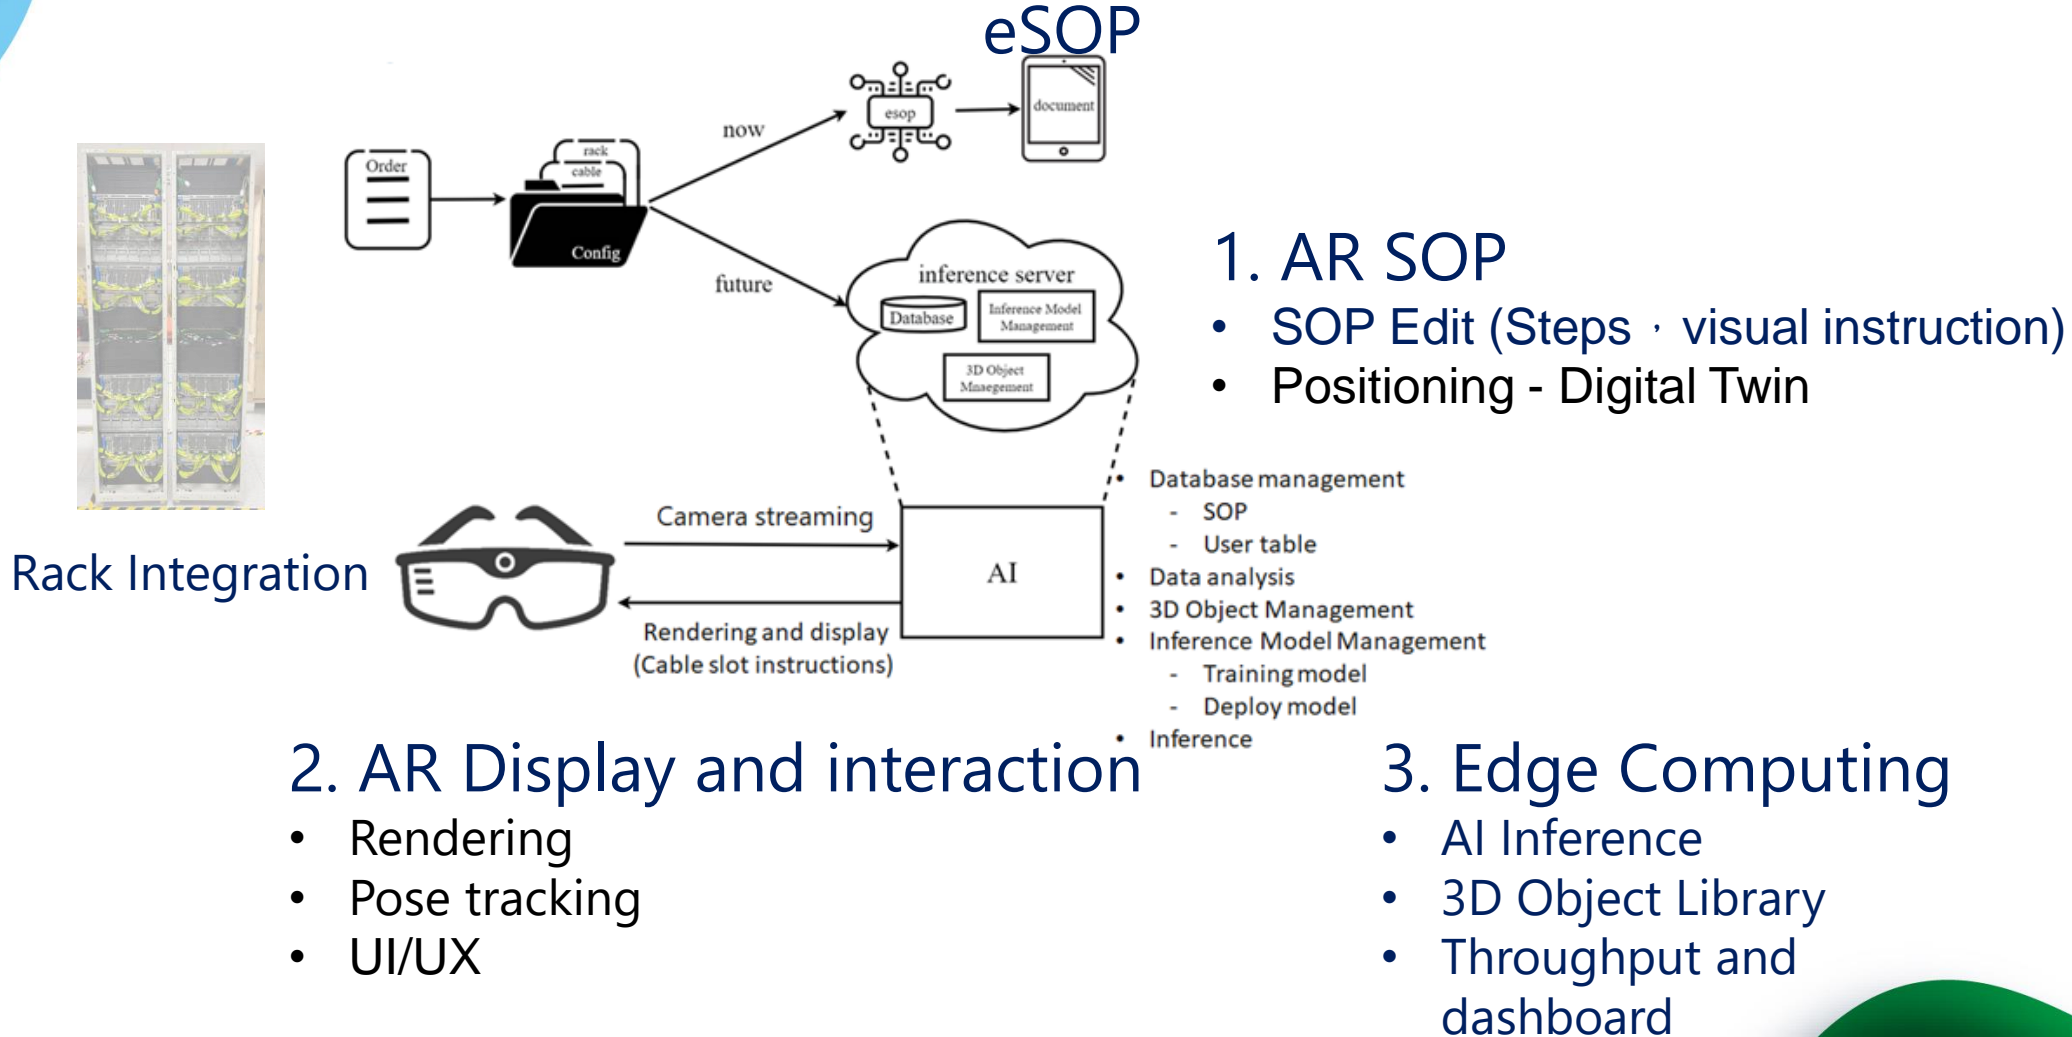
eSOP

Order

rack
cable
Config

now

esop

document

future

inference server
Database
Inference Model Management
3D Object Management

1. AR SOP
• SOP Edit (Steps、visual instruction)
• Positioning - Digital Twin

Rack Integration

Camera streaming

AI

Rendering and display
(Cable slot instructions)

• Database management
- SOP
- User table
• Data analysis
• 3D Object Management
• Inference Model Management
- Training model
- Deploy model
• Inference

2. AR Display and interaction
• Rendering
• Pose tracking
• UI/UX

3. Edge Computing
• AI Inference
• 3D Object Library
• Throughput and dashboard